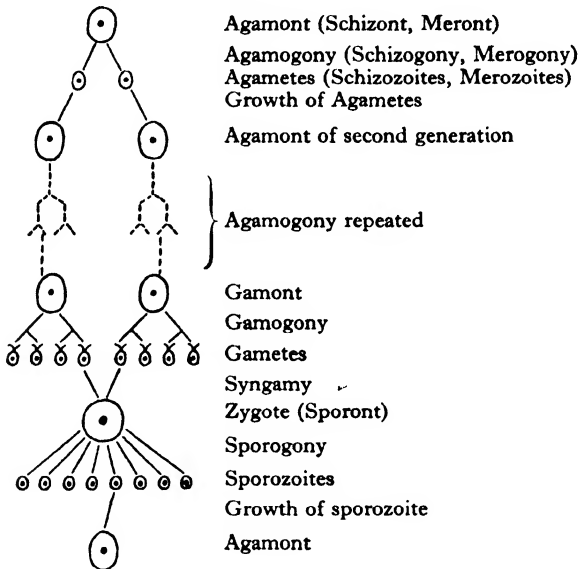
Agamont (Schizont, Meront)
Agamogony (Schizogony, Merogony)
Agametes (Schizozoites, Merozoites)
Growth of Agametes
Agamont of second generation

Agamogony repeated

Gamont
Gamogony
Gametes
Syngamy
Zygote (Sporont)
Sporogony
Sporozoites
Growth of sporozoite
Agamont